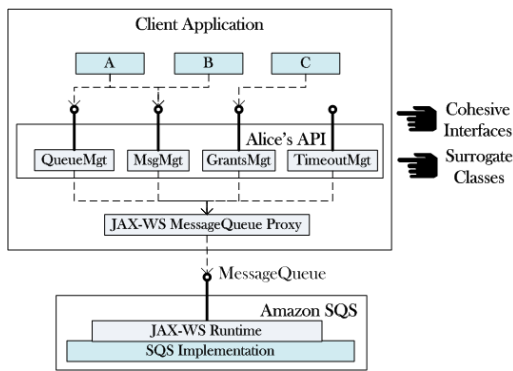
Client Application

A

B

C

Alice's API

QueueMgt

MsgMgt

GrantsMgt

TimeoutMgt

JAX-WS MessageQueue Proxy

MessageQueue

Amazon SQS

JAX-WS Runtime

SQS Implementation

Cohesive Interfaces

Surrogate Classes